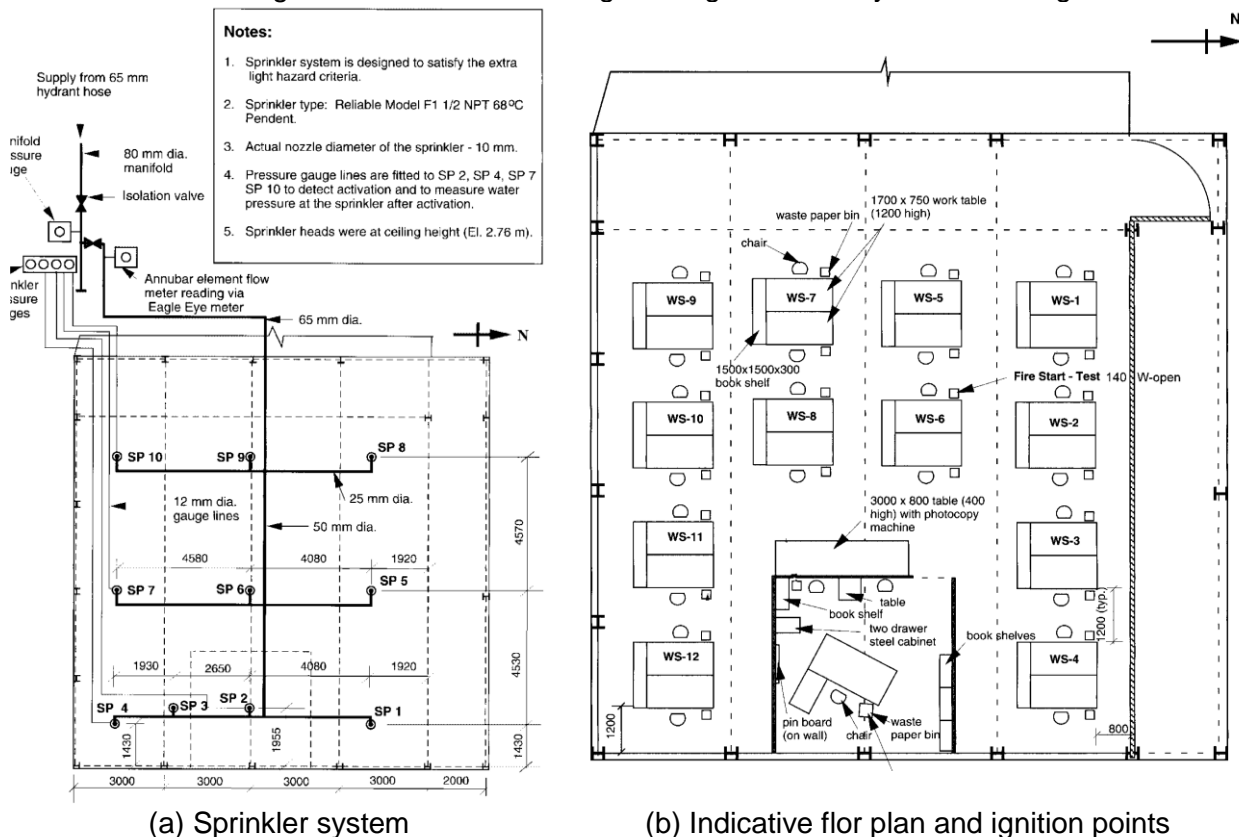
Notes:

1. Sprinkler system is designed to satisfy the extra light hazard criteria.

2. Sprinkler type: Reliable Model F1 1/2 NPT 68ºC Pendent.

3. Actual nozzle diameter of the sprinkler - 10 mm.

4. Pressure gauge lines are fitted to SP 2, SP 4, SP 7 SP 10 to detect activation and to measure water pressure at the sprinkler after activation.

5. Sprinkler heads were at ceiling height (El. 2.76 m).

Supply from 65 mm hydrant hose

nifold ssure ige

80 mm dia. manifold

Isolation valve

nkler ssure ges

Annubar element flow meter reading via Eagle Eye meter

65 mm dia.

N

SP 10 SP 9 SP 8

25 mm dia.

12 mm dia. gauge lines

50 mm dia.

4570

4580 4080 1920

SP 7 SP 6 SP 5

1930 2650 4080 1920

4530

SP 4 SP 3 SP 2 SP 1

1430 1955 1430

3000 3000 3000 3000 2000

(a) Sprinkler system

N

1700 x 750 work table (1200 high)

waste paper bin

chair

WS-9 WS-7 WS-5 WS-1

1500x1500x300 book shelf

Fire Start - Test 140 W-open

WS-10 WS-8 WS-6 WS-2

3000 x 800 table (400 high) with photocopy machine

WS-11 WS-3

table

book shelf

two drawer steel cabinet

book shelves

1200 (typ.)

WS-12 WS-4

1200

pin board (on wall)

chair

waste paper bin

800

(b) Indicative flor plan and ignition points